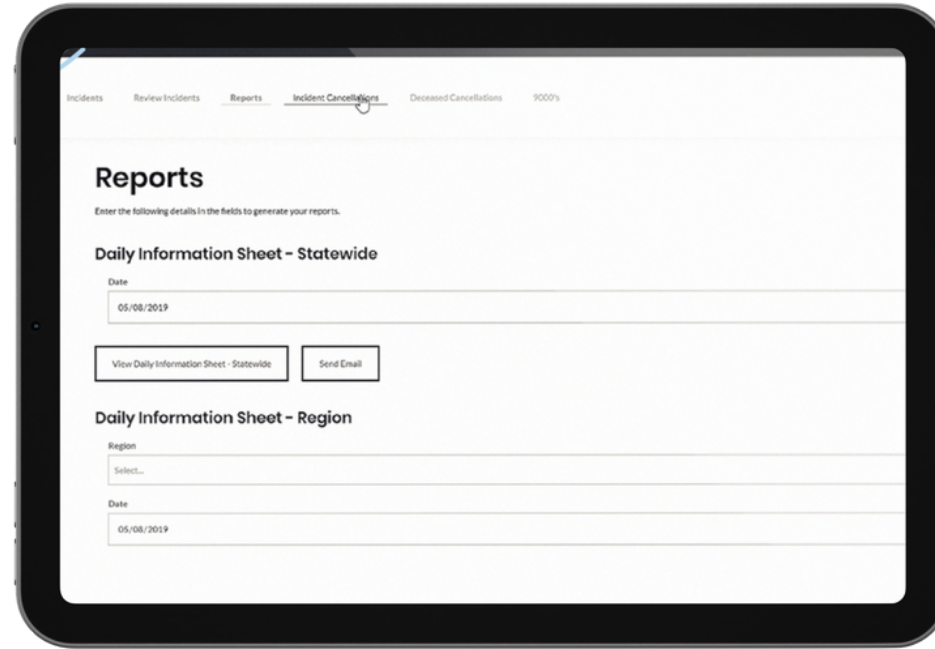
Incidents Review Incidents Reports Incident Cancellations Deceased Cancellations 9000's

Reports

Enter the following details in the fields to generate your reports.

Daily Information Sheet - Statewide

Date

05/08/2019

View Daily Information Sheet - Statewide

Send Email

Daily Information Sheet - Region

Region

Select...

Date

05/08/2019